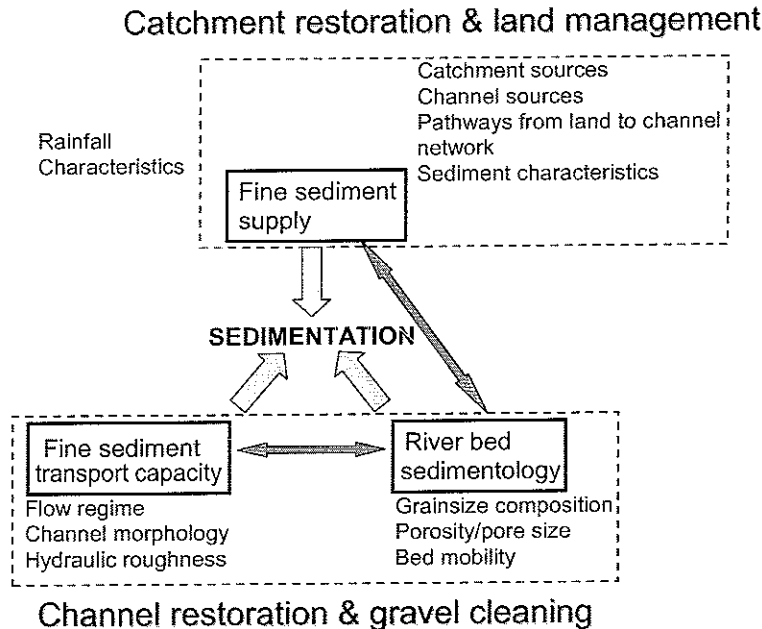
Catchment restoration & land management

Rainfall Characteristics

Catchment sources
Channel sources
Pathways from land to channel network
Sediment characteristics

Fine sediment supply

SEDIMENTATION

Fine sediment transport capacity

River bed sedimentology

Flow regime
Channel morphology
Hydraulic roughness

Grainsize composition
Porosity/pore size
Bed mobility

Channel restoration & gravel cleaning